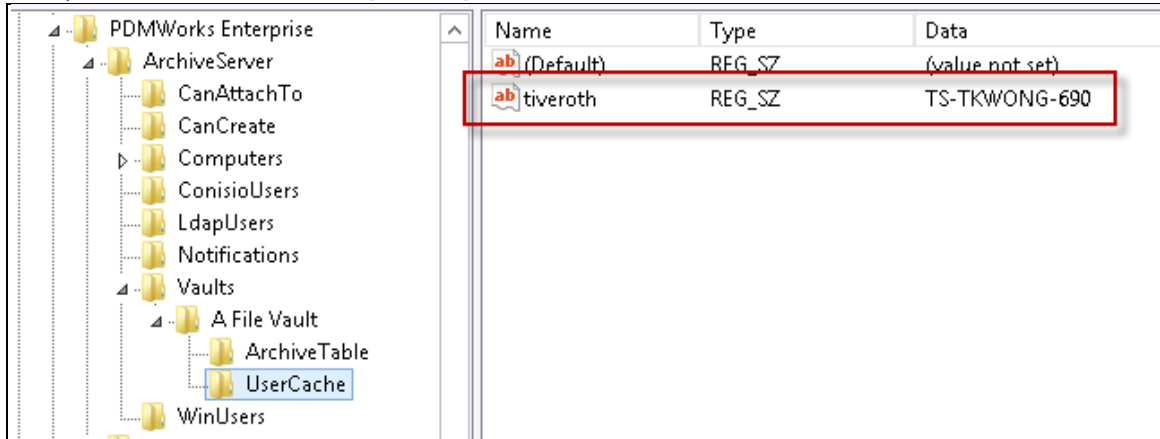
PDMWorks Enterprise
ArchiveServer
CanAttachTo
CanCreate
Computers
ConisioUsers
LdapUsers
Notifications
Vaults
A File Vault
ArchiveTable
UserCache
WinUsers

| Name | Type | Data |
|---|---|---|
| (Default) | REG_SZ | (value not set) |
| tiveroth | REG_SZ | TS-TKWONG-690 |